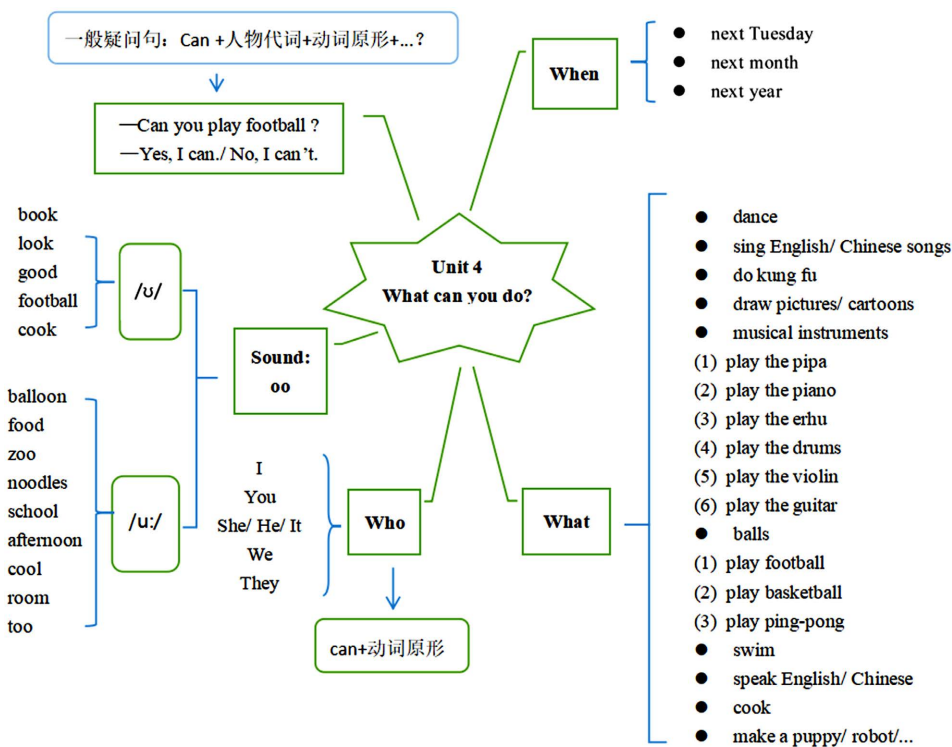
一般疑问句：Can +人物代词+动词原形+...？

—Can you play football ?
—Yes, I can./ No, I can’t.

When
- next Tuesday
- next month
- next year

Unit 4
What can you do?

book
look
good
football
cook

/ʊ/

Sound:
oo

balloon
food
zoo
noodles
school
afternoon
cool
room
too

/u:/

I
You
She/ He/ It
We
They

Who

can+动词原形

What

- dance
- sing English/ Chinese songs
- do kung fu
- draw pictures/ cartoons
- musical instruments

(1) play the pipa
(2) play the piano
(3) play the erhu
(4) play the drums
(5) play the violin
(6) play the guitar

- balls

(1) play football
(2) play basketball
(3) play ping-pong

- swim
- speak English/ Chinese
- cook
- make a puppy/ robot/...